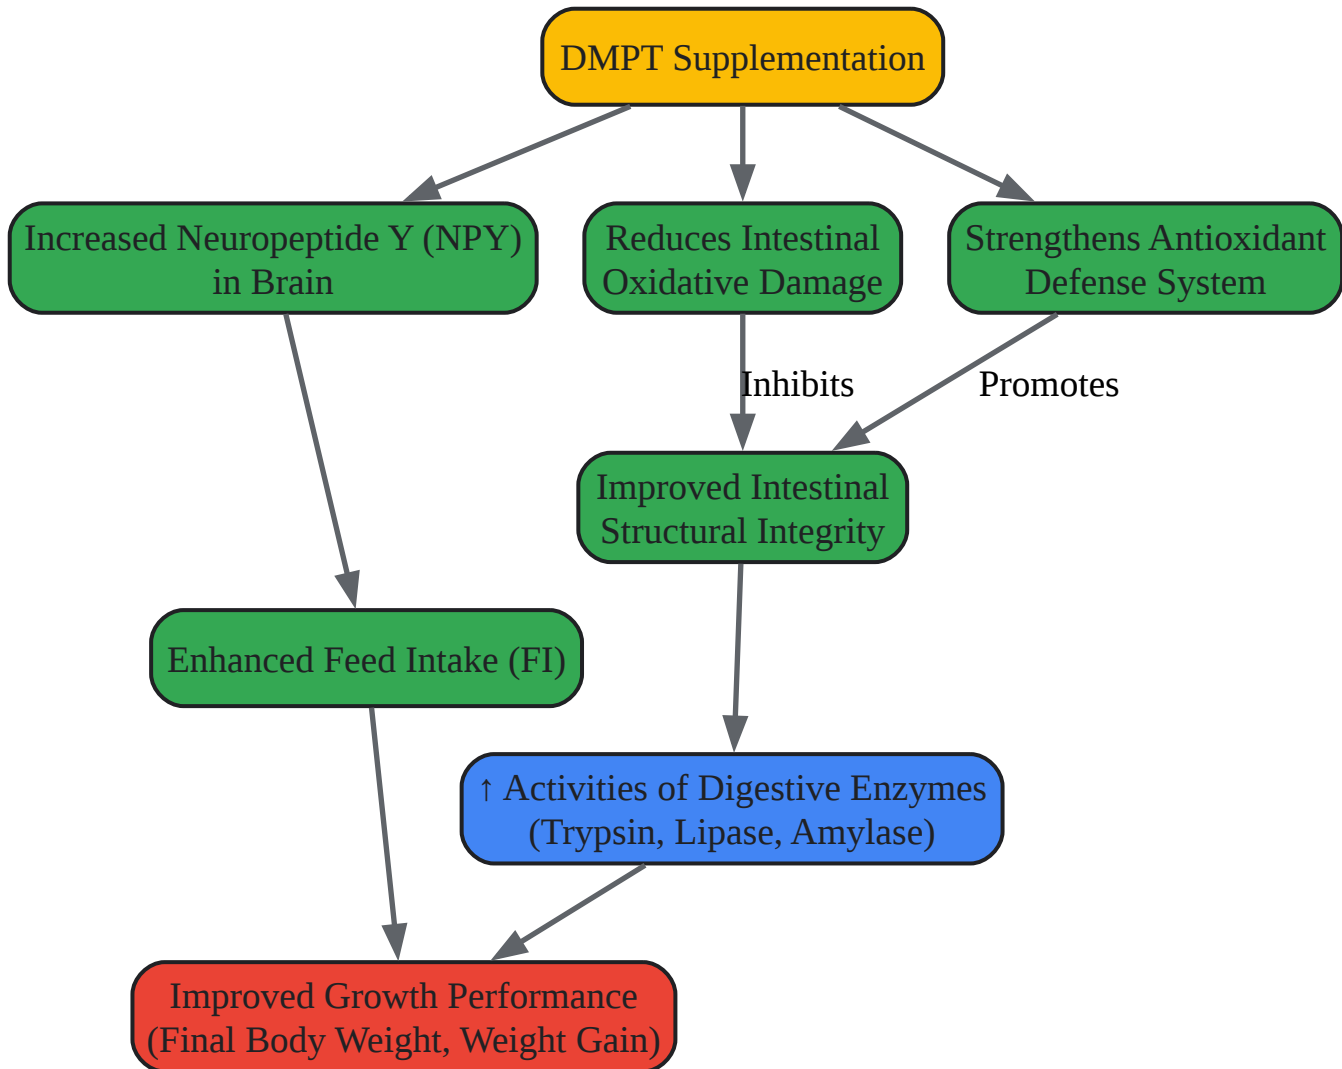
DMPT Supplementation

Increased Neuropeptide Y (NPY) in Brain

Reduces Intestinal Oxidative Damage

Strengthens Antioxidant Defense System

Inhibits

Promotes

Improved Intestinal Structural Integrity

Enhanced Feed Intake (FI)

↑ Activities of Digestive Enzymes (Trypsin, Lipase, Amylase)

Improved Growth Performance (Final Body Weight, Weight Gain)